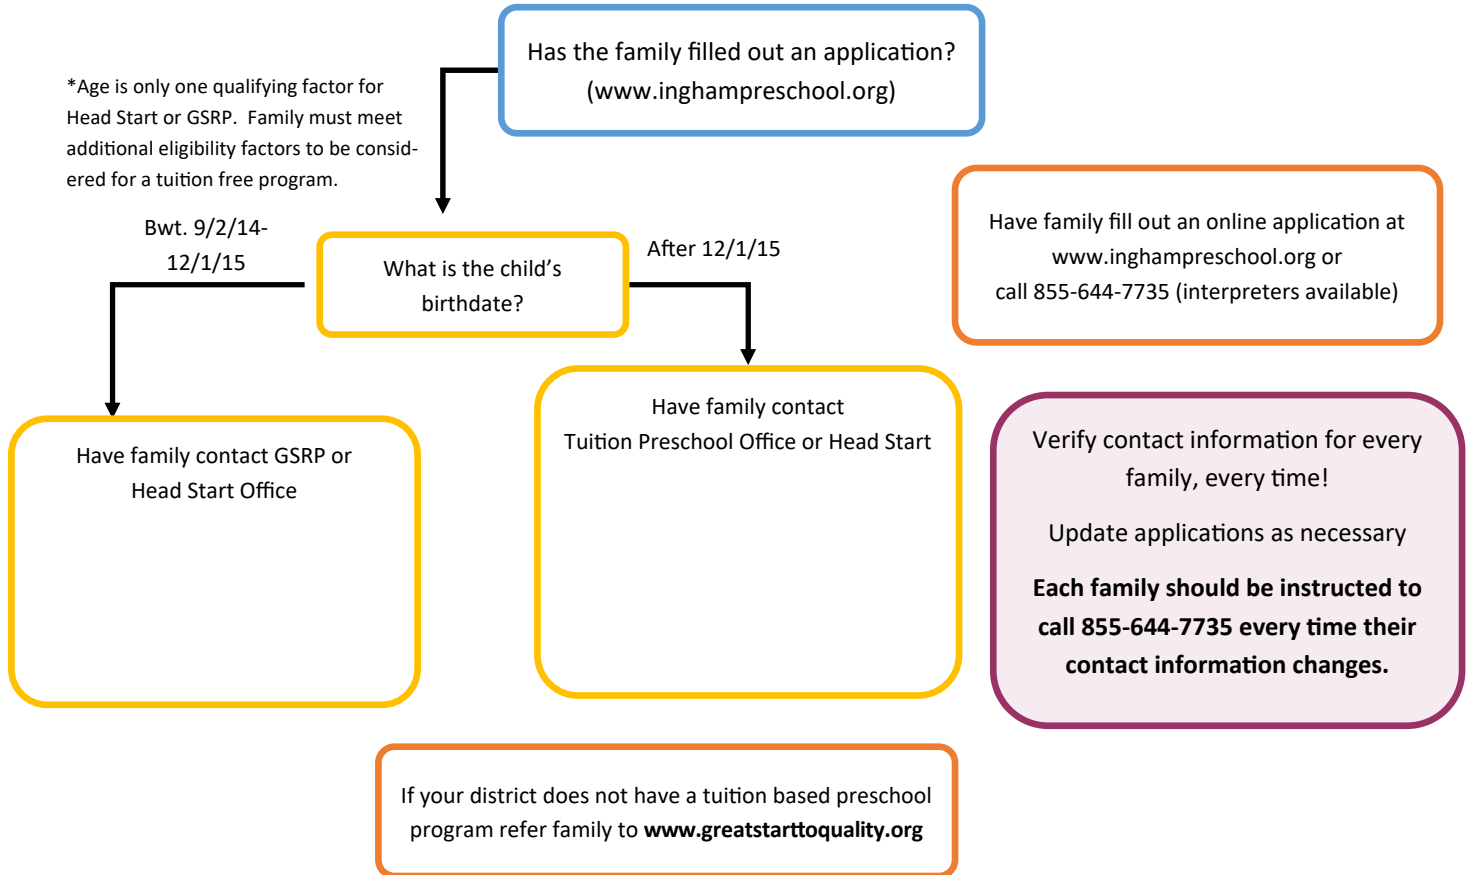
Has the family filled out an application? (www.inghampreschool.org)

*Age is only one qualifying factor for Head Start or GSRP. Family must meet additional eligibility factors to be considered for a tuition free program.

Have family fill out an online application at www.inghampreschool.org or call 855-644-7735 (interpreters available)

Bwt. 9/2/14-12/1/15

What is the child's birthdate?

After 12/1/15

Have family contact Tuition Preschool Office or Head Start

Have family contact GSRP or Head Start Office

Verify contact information for every family, every time!

Update applications as necessary

**Each family should be instructed to call 855-644-7735 every time their contact information changes.**

If your district does not have a tuition based preschool program refer family to **www.greatstarttoquality.org**